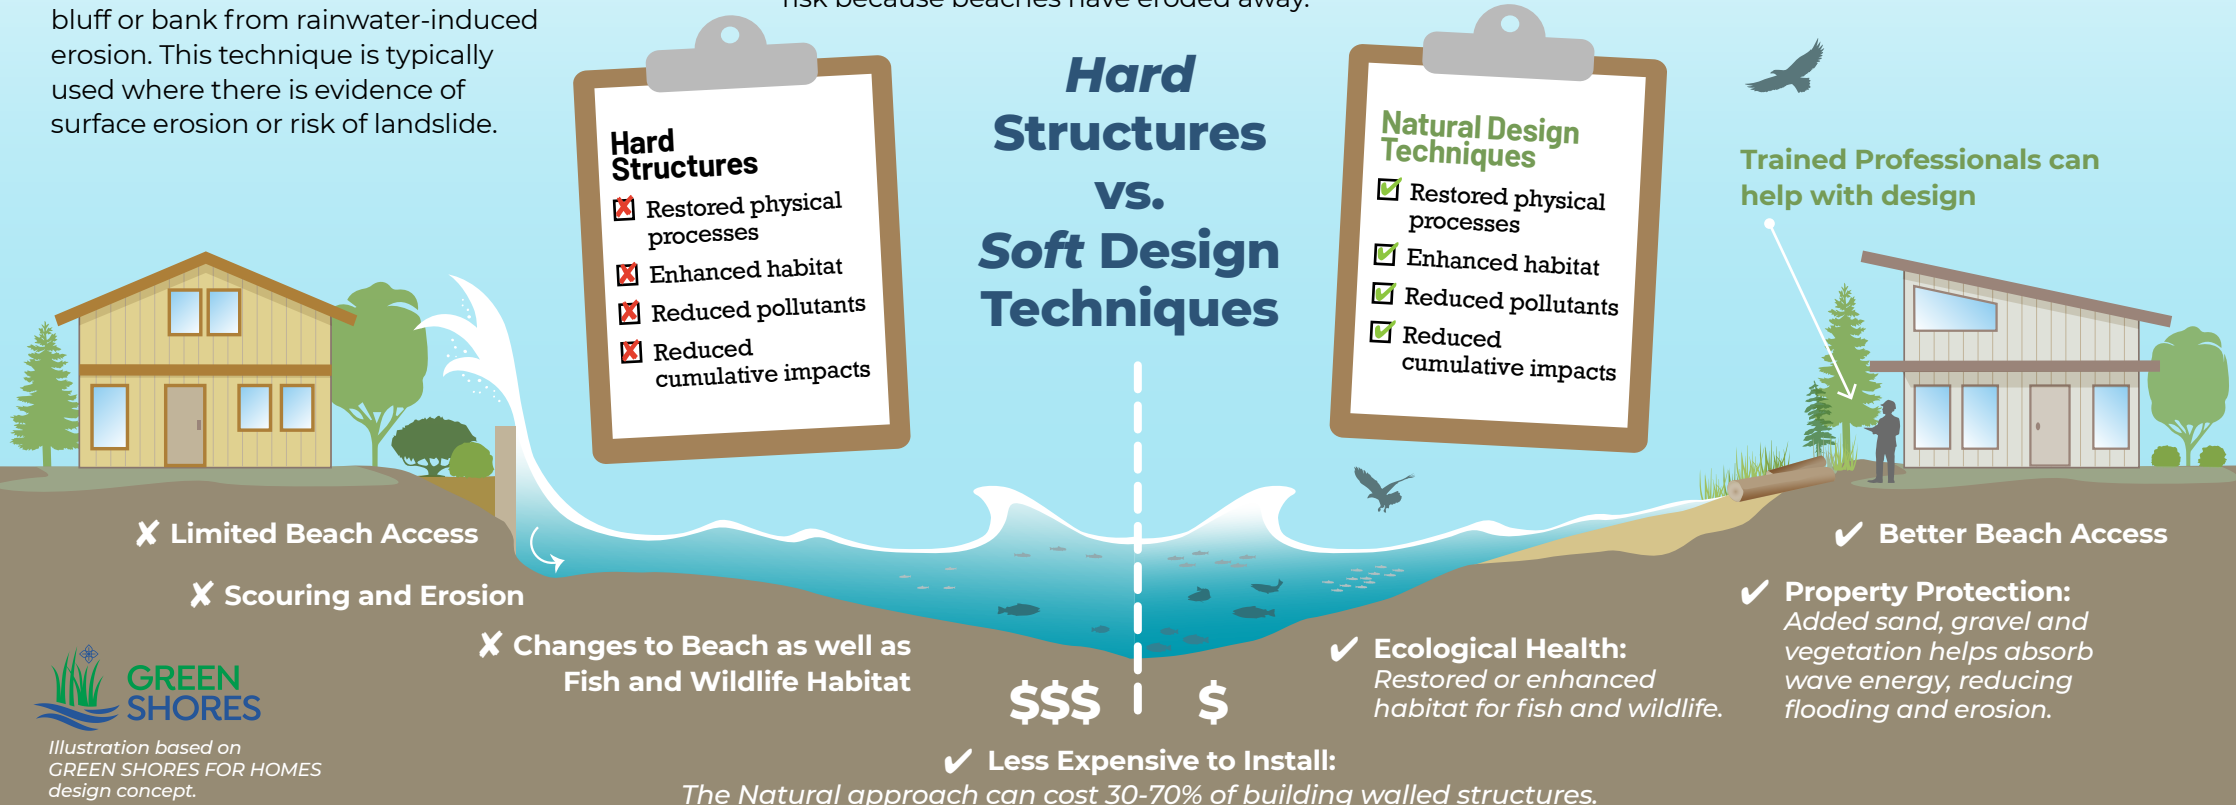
bluff or bank from rainwater-induced erosion. This technique is typically used where there is evidence of surface erosion or risk of landslide.

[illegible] because beaches have eroded away.

Hard Structures

☒ Restored physical processes
☒ Enhanced habitat
☒ Reduced pollutants
☒ Reduced cumulative impacts

Hard Structures vs. Soft Design Techniques

Natural Design Techniques

☑ Restored physical processes
☑ Enhanced habitat
☑ Reduced pollutants
☑ Reduced cumulative impacts

Trained Professionals can help with design

✗ Limited Beach Access

✗ Scouring and Erosion

✗ Changes to Beach as well as Fish and Wildlife Habitat

$$$

$

✔ Better Beach Access

✔ Property Protection: Added sand, gravel and vegetation helps absorb wave energy, reducing flooding and erosion.

✔ Ecological Health: Restored or enhanced habitat for fish and wildlife.

GREEN SHORES

Illustration based on GREEN SHORES FOR HOMES design concept.

✔ Less Expensive to Install: The Natural approach can cost 30-70% of building walled structures.